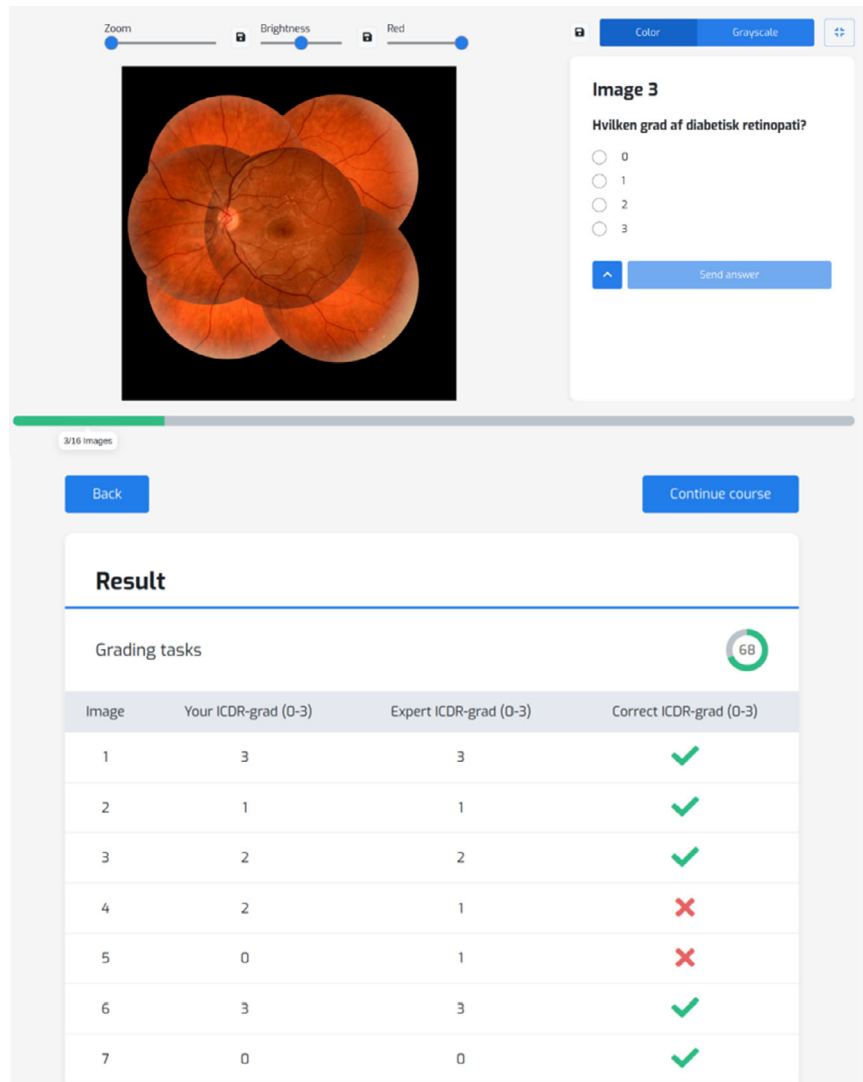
Zoom Brightness Red

Color Grayscale

Image 3

Hvilken grad af diabetisk retinopati?

0
1
2
3

Send answer

3/16 Images

Back

Continue course

Result

Grading tasks

68

| Image | Your ICDR-grad (0-3) | Expert ICDR-grad (0-3) | Correct ICDR-grad (0-3) |
|---|---|---|---|
| 1 | 3 | 3 | ✓ |
| 2 | 1 | 1 | ✓ |
| 3 | 2 | 2 | ✓ |
| 4 | 2 | 1 | ✗ |
| 5 | 0 | 1 | ✗ |
| 6 | 3 | 3 | ✓ |
| 7 | 0 | 0 | ✓ |